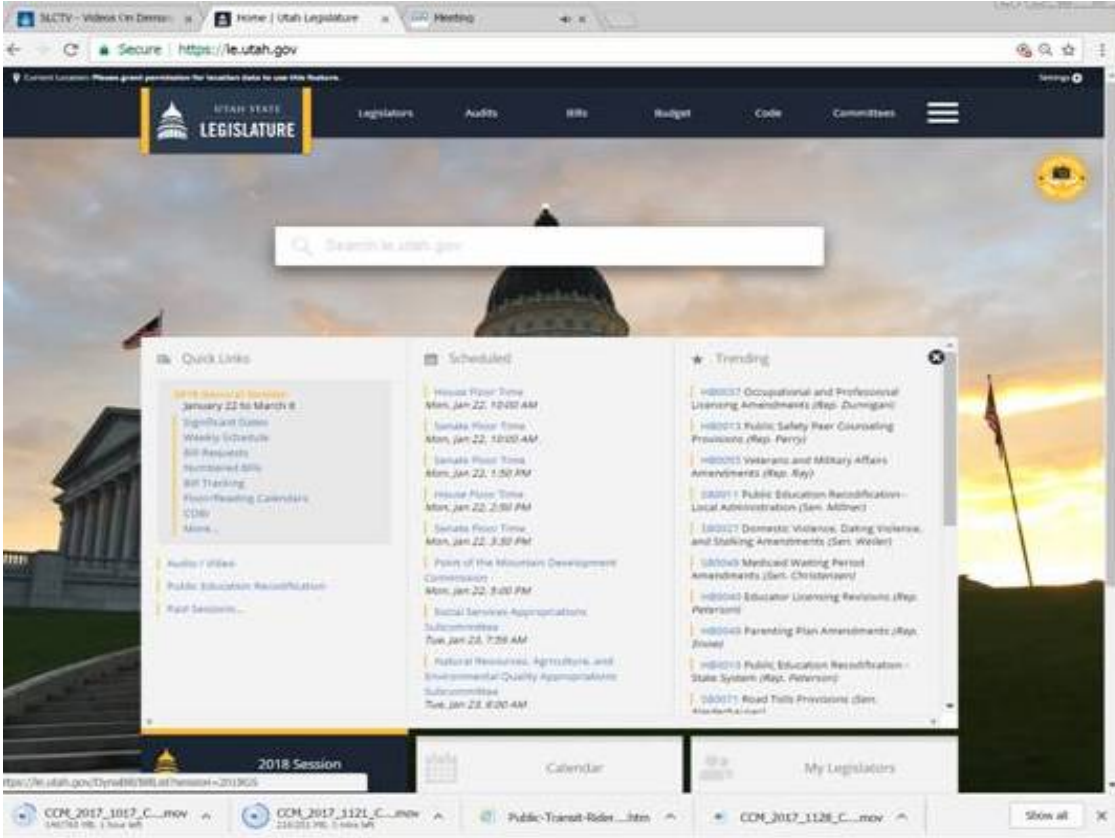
SLCTV - Videos On Dema ×   Home | Utah Legislature ×   Meeting

← → C Secure | https://le.utah.gov

Current Location: Please grant permission for location data to use this feature.   Settings

UTAH STATE LEGISLATURE

Legislators   Audits   Bills   Budget   Code   Committees

Search le.utah.gov

Quick Links

2018 General Session
January 22 to March 8
Significant Dates
Weekly Schedule
Bill Requests
Numbered Bills
Bill Tracking
Floor/Reading Calendars
COBI
More...

Audio / Video
Public Education Recodification
Past Sessions...

Scheduled

House Floor Time
Mon, Jan 22, 10:00 AM
Senate Floor Time
Mon, Jan 22, 10:00 AM
Senate Floor Time
Mon, Jan 22, 1:50 PM
House Floor Time
Mon, Jan 22, 2:50 PM
Senate Floor Time
Mon, Jan 22, 3:30 PM
Point of the Mountain Development Commission
Mon, Jan 22, 5:00 PM
Social Services Appropriations Subcommittee
Tue, Jan 23, 7:59 AM
Natural Resources, Agriculture, and Environmental Quality Appropriations Subcommittee
Tue, Jan 23, 8:00 AM

Trending

HB0037 Occupational and Professional Licensing Amendments (Rep. Dunnigan)
HB0013 Public Safety Peer Counseling Provisions (Rep. Perry)
HB0055 Veterans and Military Affairs Amendments (Rep. Ray)
SB0011 Public Education Recodification - Local Administration (Sen. Millner)
SB0027 Domestic Violence, Dating Violence, and Stalking Amendments (Sen. Weiler)
SB0049 Medicaid Waiting Period Amendments (Sen. Christensen)
HB0040 Educator Licensing Revisions (Rep. Peterson)
HB0049 Parenting Plan Amendments (Rep. Snow)
HB0019 Public Education Recodification - State System (Rep. Peterson)
SB0071 Road Tolls Provisions (Sen. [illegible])

2018 Session   Calendar   My Legislators

https://le.utah.gov/DynaBill/BillList?session=2018GS

CCM_2017_1017_C....mov   CCM_2017_1121_C....mov   Public-Transit-Rider....htm   CCM_2017_1128_C....mov   Show all